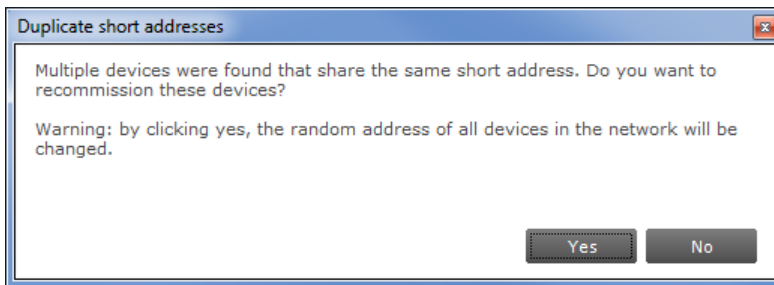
Duplicate short addresses

Multiple devices were found that share the same short address. Do you want to recommission these devices?

Warning: by clicking yes, the random address of all devices in the network will be changed.

Yes No